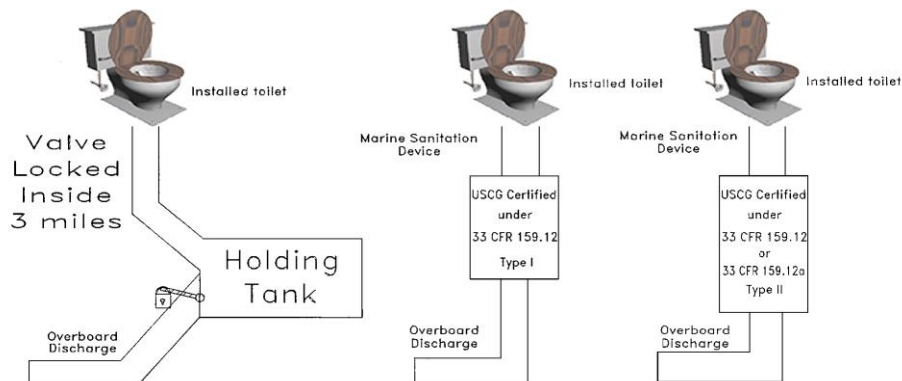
Installed toilet

Valve Locked Inside 3 miles

Holding Tank

Overboard Discharge

Installed toilet

Marine Sanitation Device

USCG Certified under 33 CFR 159.12 Type I

Overboard Discharge

Installed toilet

Marine Sanitation Device

USCG Certified under 33 CFR 159.12 or 33 CFR 159.12a Type II

Overboard Discharge